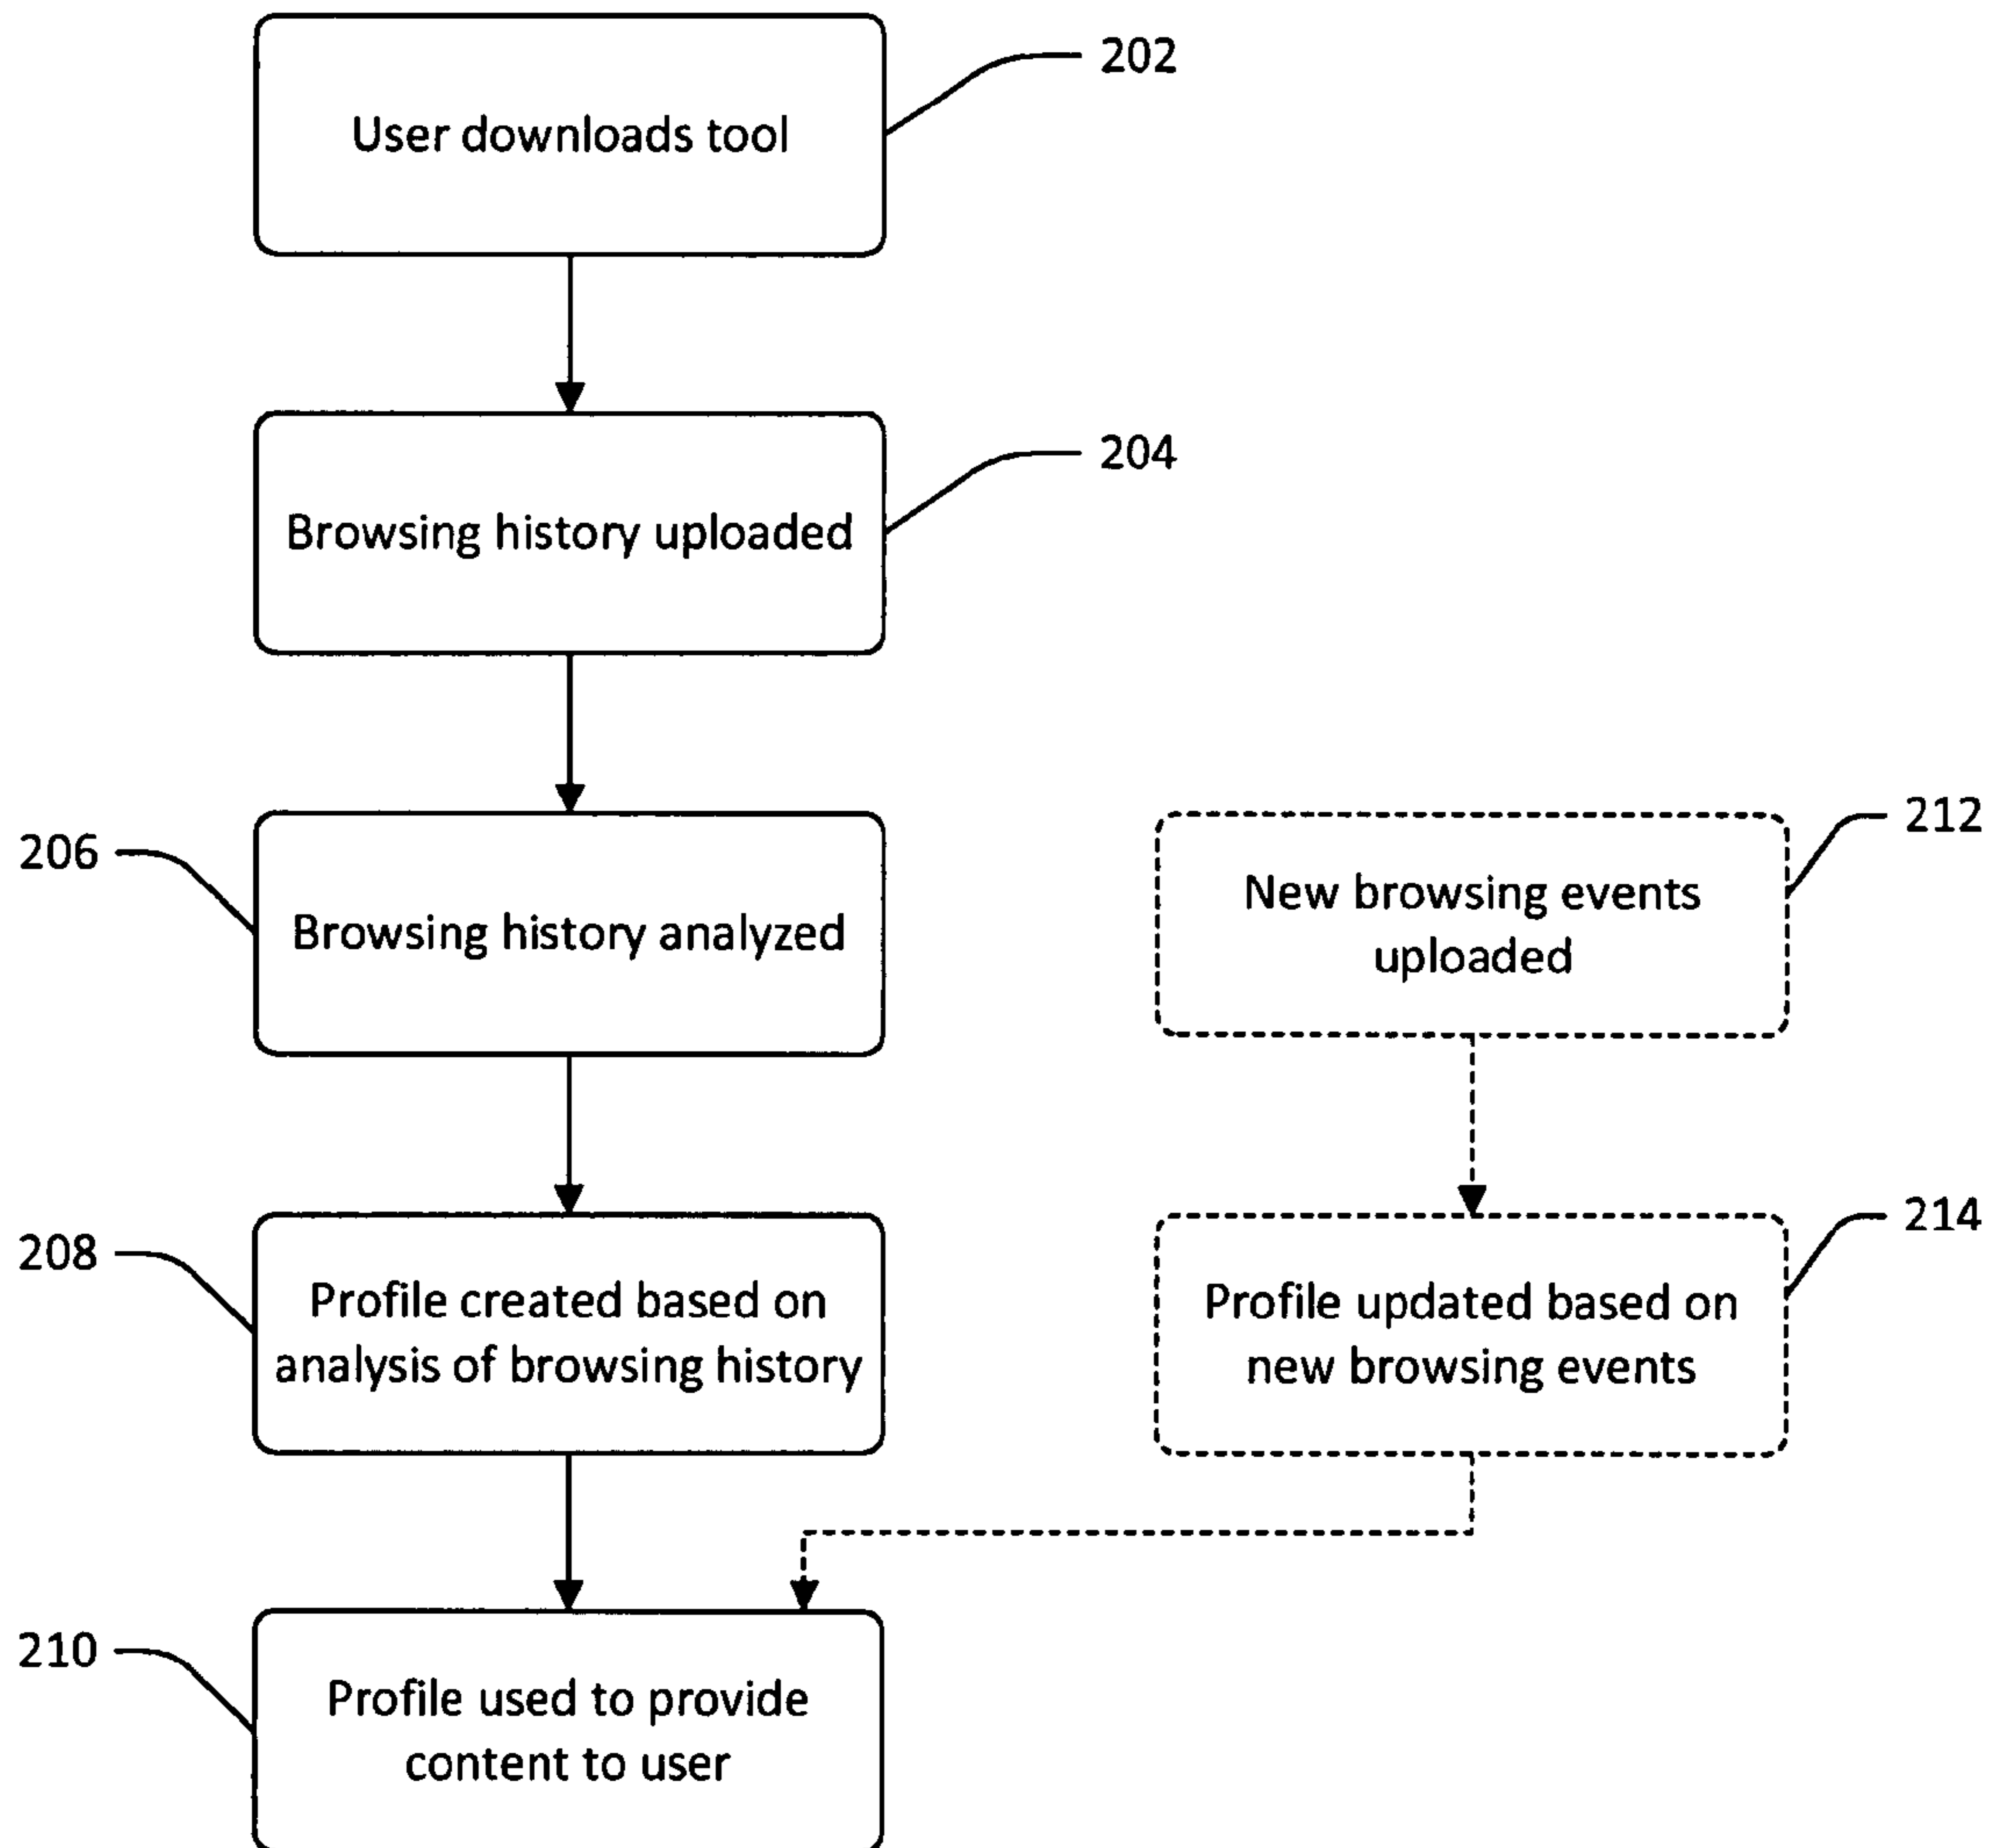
User downloads tool

202

Browsing history uploaded

204

206

Browsing history analyzed

212

New browsing events uploaded

208

Profile created based on analysis of browsing history

214

Profile updated based on new browsing events

210

Profile used to provide content to user